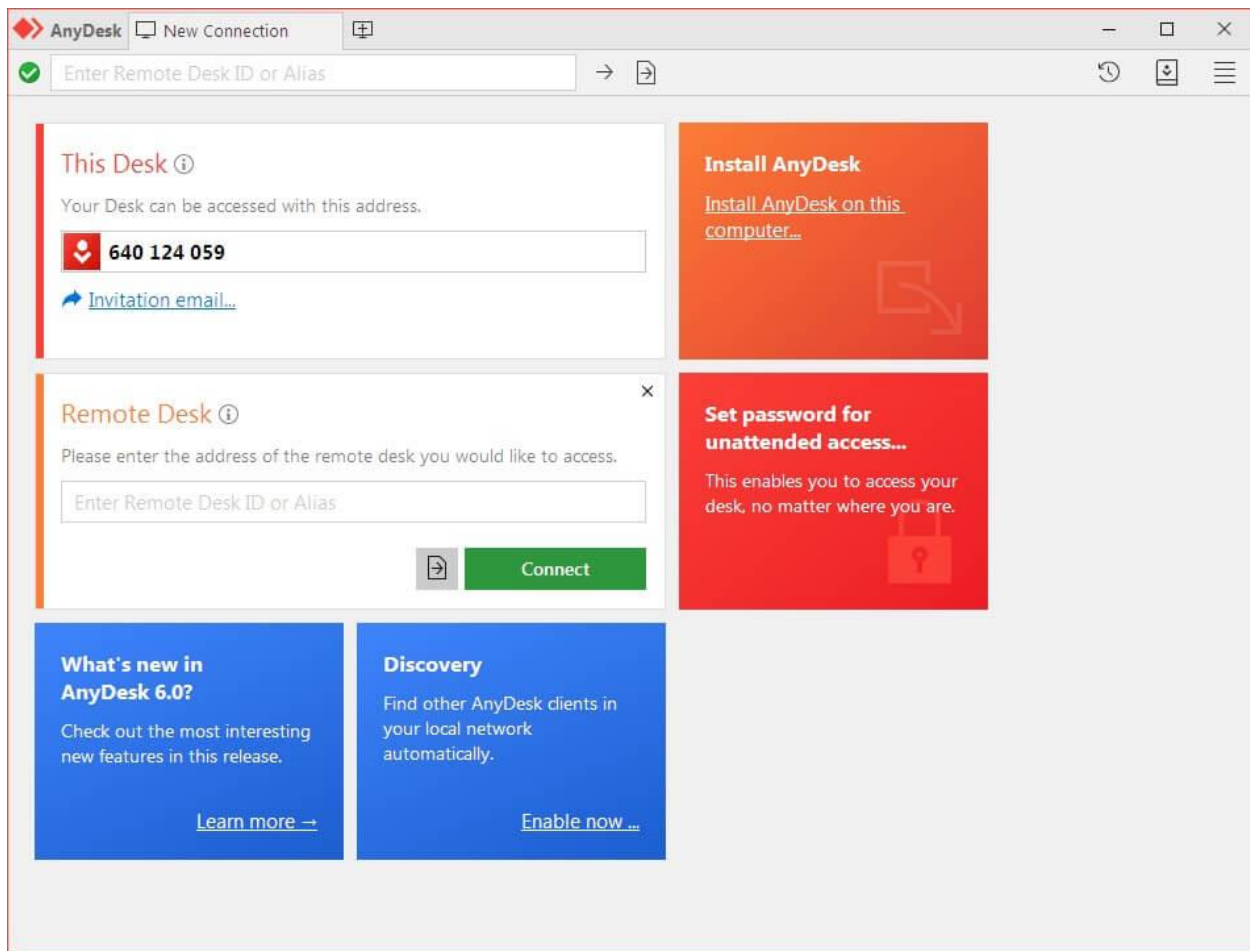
AnyDesk New Connection

Enter Remote Desk ID or Alias

This Desk ⓘ

Your Desk can be accessed with this address.

640 124 059

Invitation email...

Install AnyDesk

Install AnyDesk on this computer...

Remote Desk ⓘ

×

Please enter the address of the remote desk you would like to access.

Enter Remote Desk ID or Alias

Connect

Set password for unattended access...

This enables you to access your desk, no matter where you are.

What's new in AnyDesk 6.0?

Check out the most interesting new features in this release.

Learn more →

Discovery

Find other AnyDesk clients in your local network automatically.

Enable now ...